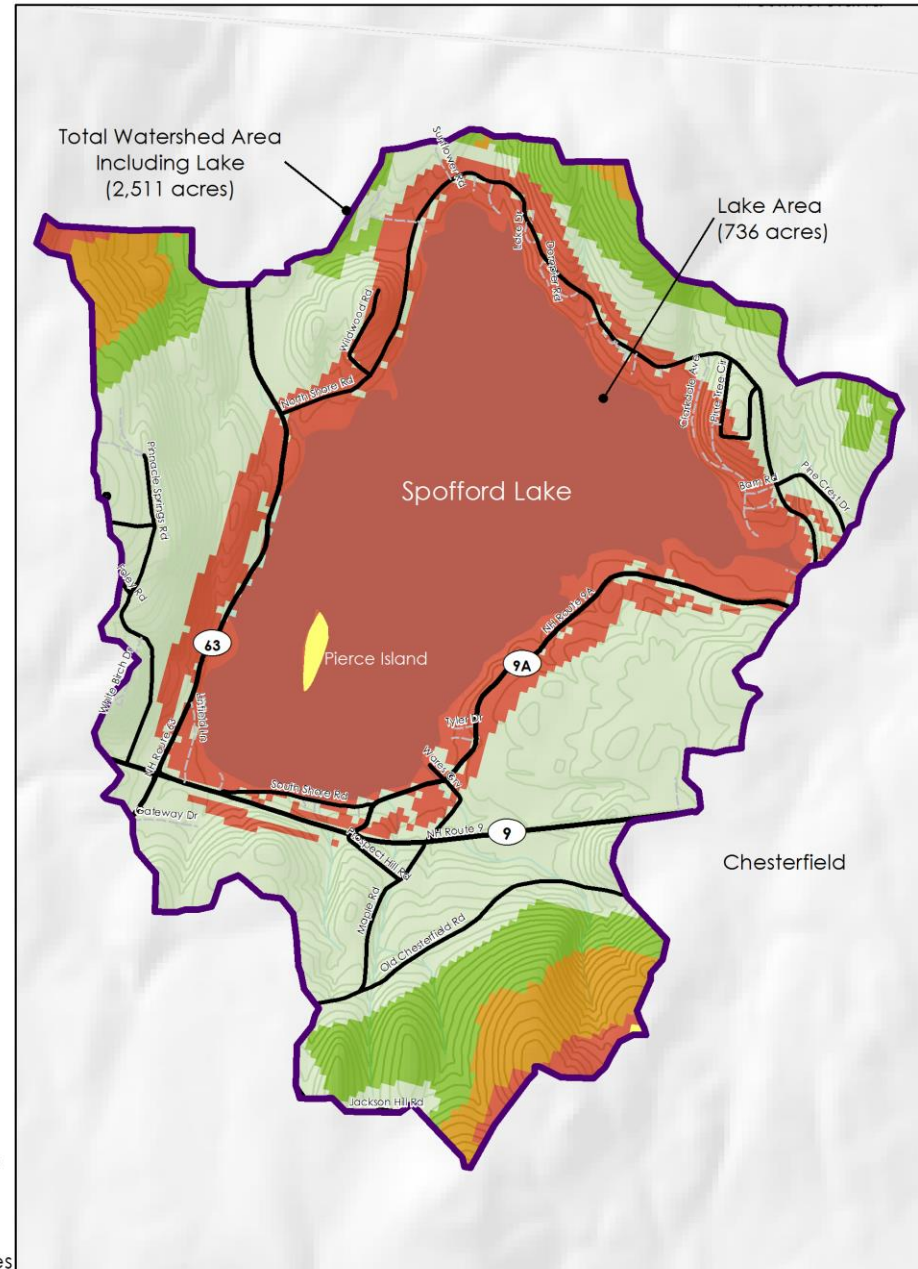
Total Watershed Area Including Lake (2,511 acres)

Lake Area (736 acres)

Sunflower Rd

Lake Dr

Dorsey Rd

Wildwood Rd

North Shore Rd

Clarkdale Ave

Pine Tree Cir

Pinnacle Springs Rd

Spofford Lake

Bens Rd

Pine Crest Dr

Foley Rd

NH Route 9A

63

Pierce Island

9A

White Birch Dr

Linden Ln

Tyler Dr

NH Route 63

Warren Rd

South Shore Rd

Gateway Dr

Prospect Hill Rd

NH Route 9

9

Chesterfield

Maple Rd

Old Chesterfield Rd

Jackson Hill Rd

es